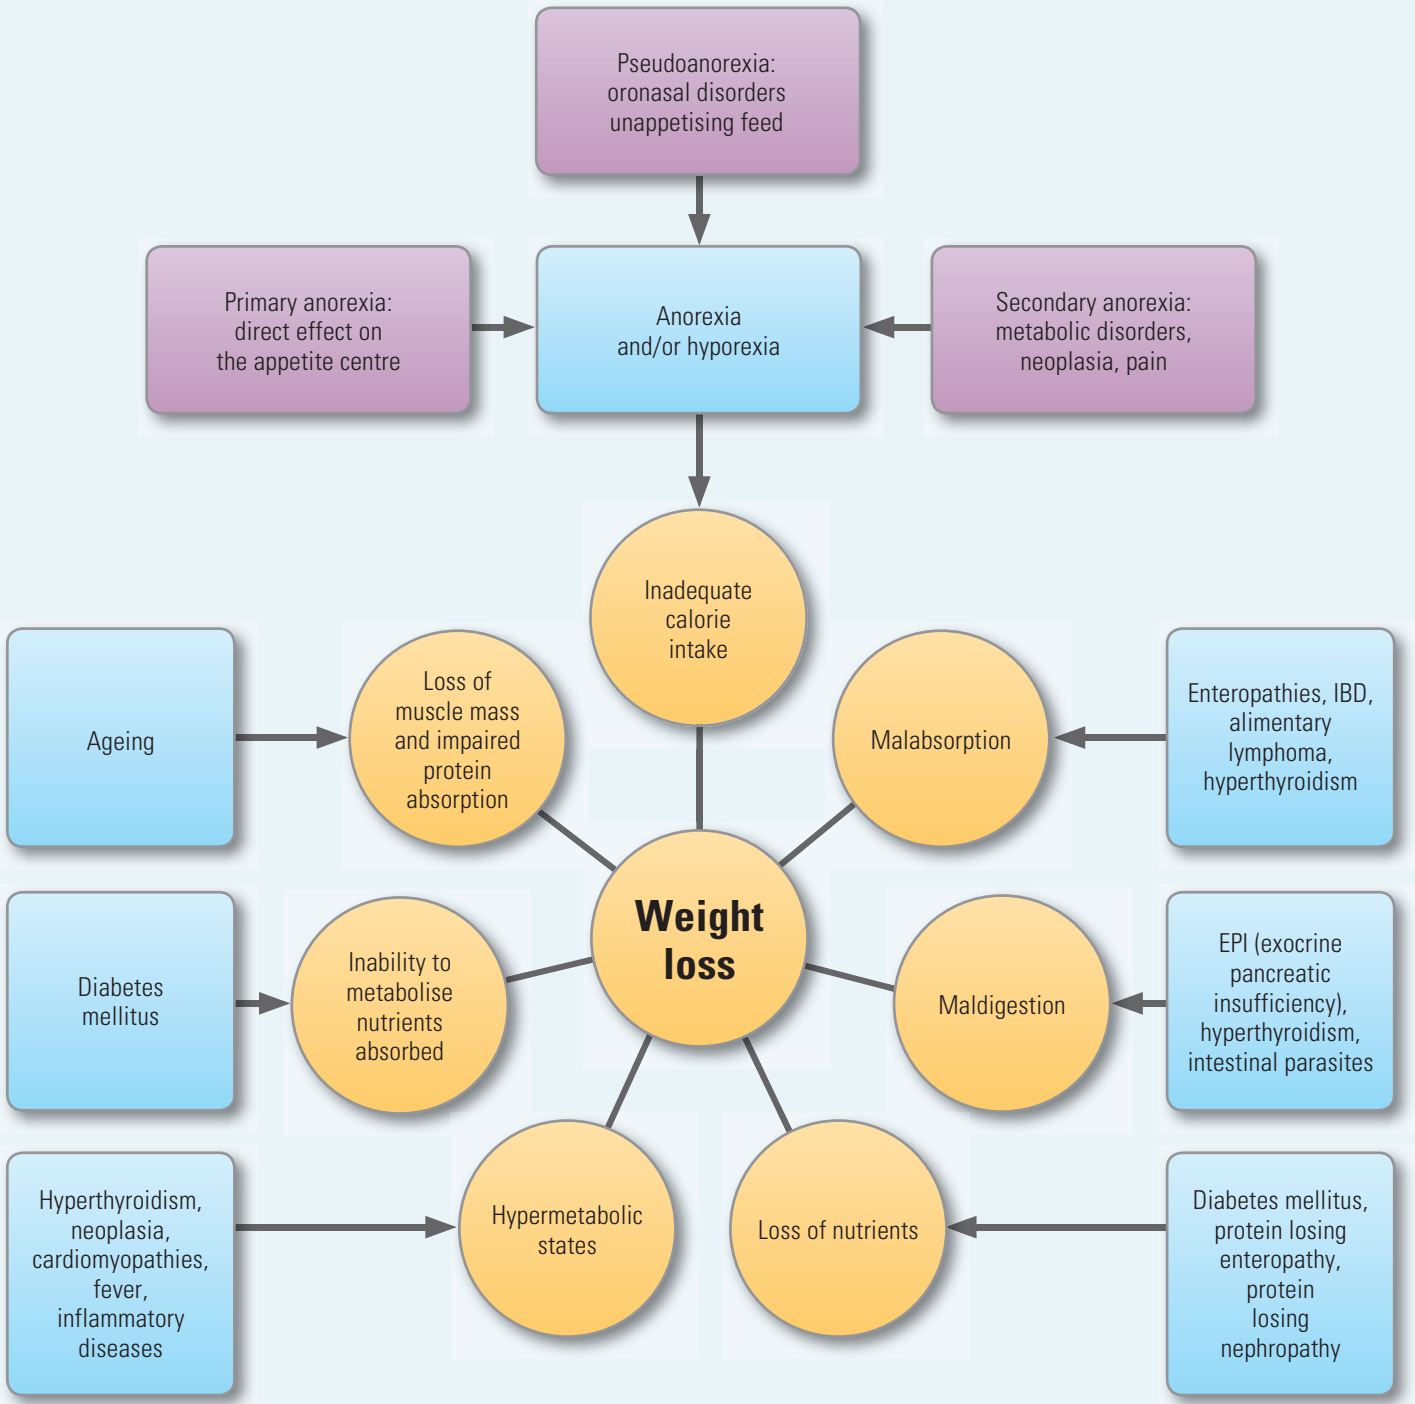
Pseudoanorexia:
oronasal disorders
unappetising feed

Primary anorexia:
direct effect on
the appetite centre

Anorexia
and/or hyporexia

Secondary anorexia:
metabolic disorders,
neoplasia, pain

Inadequate
calorie
intake

Ageing

Loss of
muscle mass
and impaired
protein
absorption

Malabsorption

Enteropathies, IBD,
alimentary
lymphoma,
hyperthyroidism

Weight
loss

Diabetes
mellitus

Inability to
metabolise
nutrients
absorbed

Maldigestion

EPI (exocrine
pancreatic
insufficiency),
hyperthyroidism,
intestinal parasites

Hyperthyroidism,
neoplasia,
cardiomyopathies,
fever,
inflammatory
diseases

Hypermetabolic
states

Loss of nutrients

Diabetes mellitus,
protein losing
enteropathy,
protein
losing
nephropathy